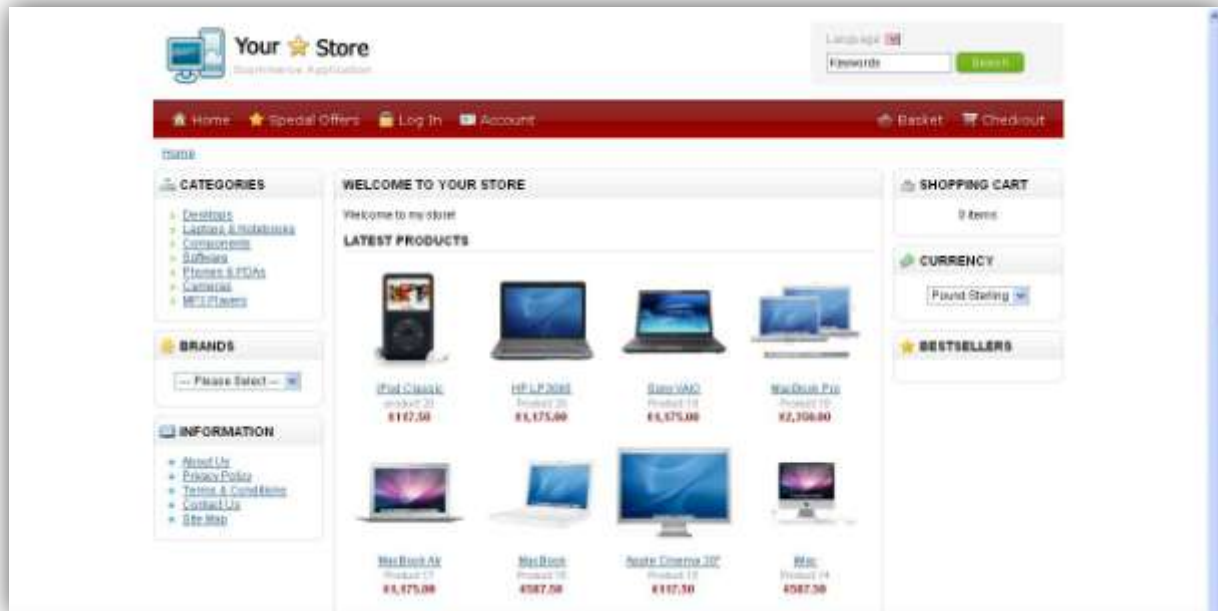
Your Store
Ecommerce Application

Language
Keywords
Search

Home
Special Offers
Log In
Account
Basket
Checkout

Home

CATEGORIES
Desktops
Laptops & Notebooks
Components
Software
Phones & PDAs
Cameras
MP3 Players

BRANDS
--- Please Select ---

INFORMATION
About Us
Privacy Policy
Terms & Conditions
Contact Us
Site Map

WELCOME TO YOUR STORE
Welcome to my store!

LATEST PRODUCTS

iPod Classic
product 20
£117.50

HP LP3065
Product 21
£1,175.00

Sony VAIO
Product 19
£1,175.00

MacBook Pro
Product 18
£2,350.00

MacBook Air
Product 17
£1,175.00

MacBook
Product 16
£587.50

Apple Cinema 30"
Product 15
£117.50

iMac
Product 14
£587.50

SHOPPING CART
0 items

CURRENCY
Pound Sterling

BESTSELLERS